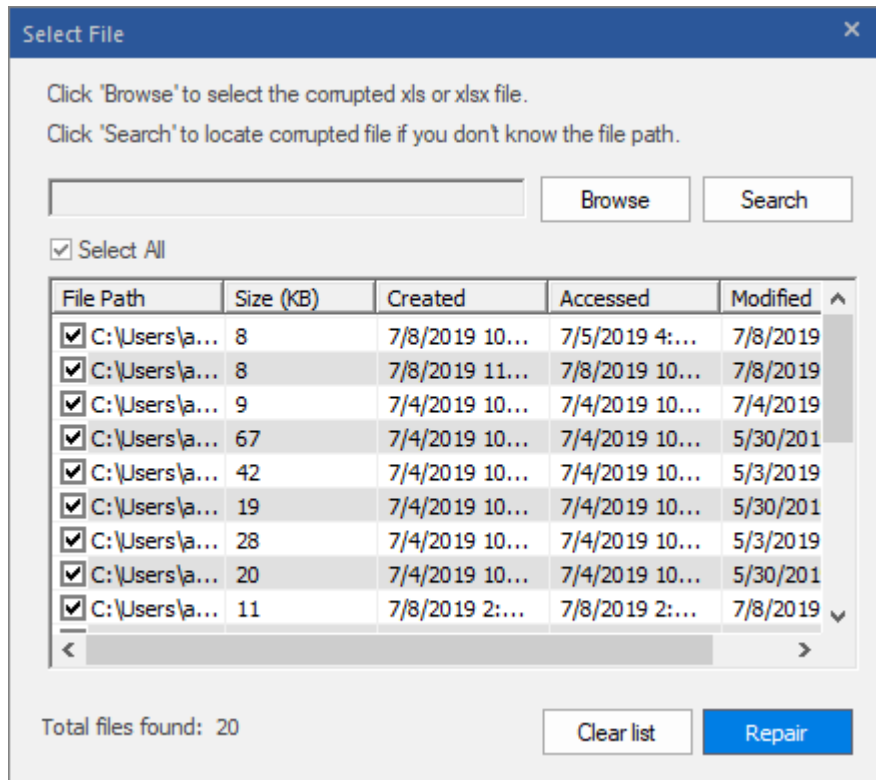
Select File

Click 'Browse' to select the corrupted xls or xlsx file.

Click 'Search' to locate corrupted file if you don't know the file path.

Browse Search

Select All

| File Path | Size (KB) | Created | Accessed | Modified |
|---|---|---|---|---|
| C:\Users\a... | 8 | 7/8/2019 10... | 7/5/2019 4:... | 7/8/2019 |
| C:\Users\a... | 8 | 7/8/2019 11... | 7/8/2019 10... | 7/8/2019 |
| C:\Users\a... | 9 | 7/4/2019 10... | 7/4/2019 10... | 7/4/2019 |
| C:\Users\a... | 67 | 7/4/2019 10... | 7/4/2019 10... | 5/30/201 |
| C:\Users\a... | 42 | 7/4/2019 10... | 7/4/2019 10... | 5/3/2019 |
| C:\Users\a... | 19 | 7/4/2019 10... | 7/4/2019 10... | 5/30/201 |
| C:\Users\a... | 28 | 7/4/2019 10... | 7/4/2019 10... | 5/3/2019 |
| C:\Users\a... | 20 | 7/4/2019 10... | 7/4/2019 10... | 5/30/201 |
| C:\Users\a... | 11 | 7/8/2019 2:... | 7/8/2019 2:... | 7/8/2019 |

Total files found: 20

Clear list Repair